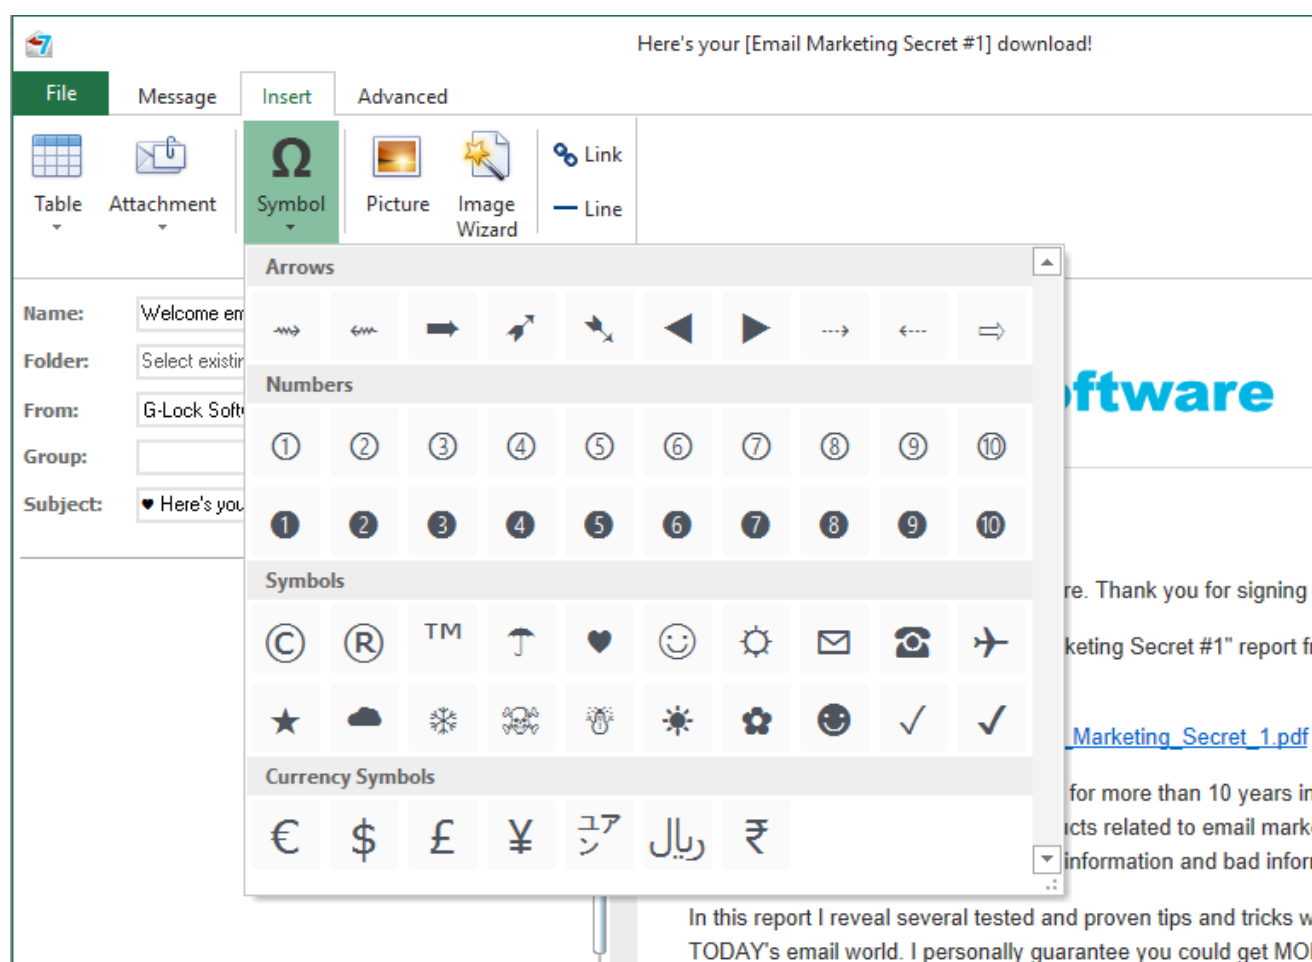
Here's your [Email Marketing Secret #1] download!

File Message Insert Advanced

Table Attachment Symbol Picture Image Wizard Link Line

Arrows

⇝ ⇜ ➡ ➶ ➘ ◀ ▶ ⇢ ⇠ ⇨

Numbers

① ② ③ ④ ⑤ ⑥ ⑦ ⑧ ⑨ ⑩

❶ ❷ ❸ ❹ ❺ ❻ ❼ ❽ ❾ ❿

Symbols

© ® ™ ☂ ♥ ☺ ☼ ✉ ☎ ✈

★ ☁ ❄ ☠ ☃ ☀ ✿ ☻ ✓ ✔

Currency Symbols

€ $ £ ¥ ㌦ ریال ₹

Name: Welcome em
Folder: Select existin
From: G-Lock Soft
Group:
Subject: ♥ Here's you

ftware

re. Thank you for signing

keting Secret #1" report f

Marketing_Secret_1.pdf

for more than 10 years in

icts related to email mark

information and bad infor

In this report I reveal several tested and proven tips and tricks w

TODAY's email world. I personally guarantee you could get MO